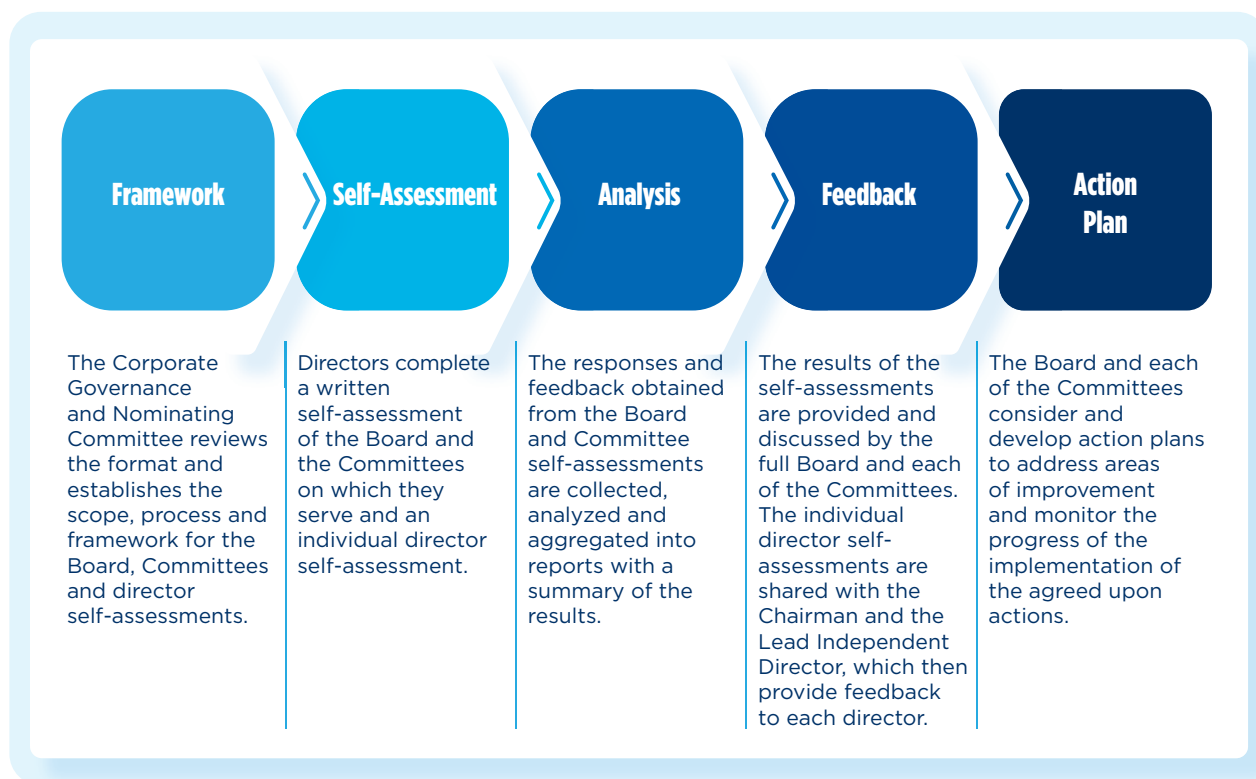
Framework

Self-Assessment

Analysis

Feedback

Action Plan

The Corporate Governance and Nominating Committee reviews the format and establishes the scope, process and framework for the Board, Committees and director self-assessments.

Directors complete a written self-assessment of the Board and the Committees on which they serve and an individual director self-assessment.

The responses and feedback obtained from the Board and Committee self-assessments are collected, analyzed and aggregated into reports with a summary of the results.

The results of the self-assessments are provided and discussed by the full Board and each of the Committees. The individual director self-assessments are shared with the Chairman and the Lead Independent Director, which then provide feedback to each director.

The Board and each of the Committees consider and develop action plans to address areas of improvement and monitor the progress of the implementation of the agreed upon actions.